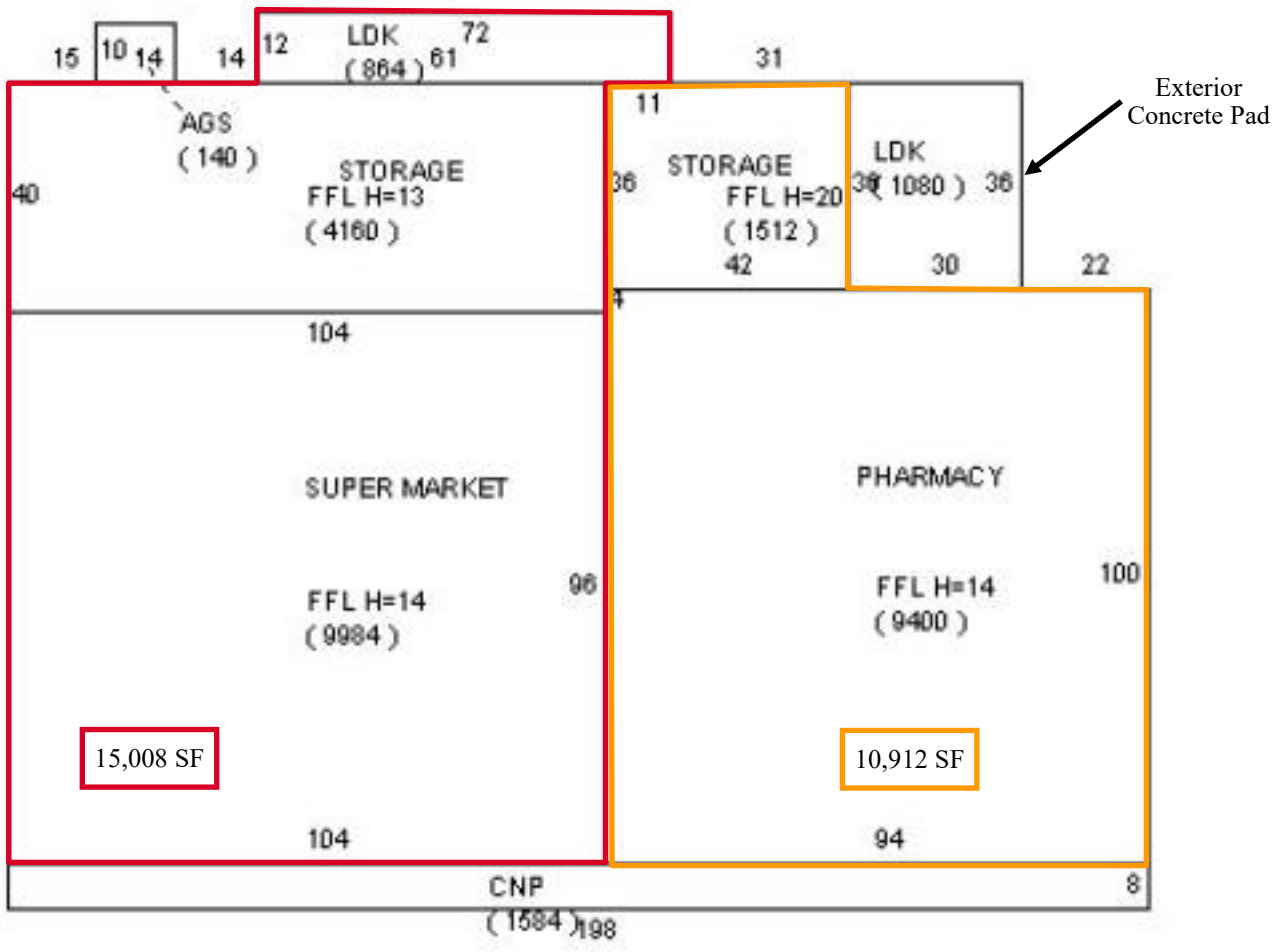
15 10 14 14 12 LDK (864) 61 72

31

Exterior Concrete Pad

AGS (140)

40

STORAGE FFL H=13 (4160)

11

36

STORAGE FFL H=20 (1512)

42

36 LDK (1080) 36

30

22

4

104

SUPER MARKET

FFL H=14 (9984)

96

PHARMACY

FFL H=14 (9400)

100

15,008 SF

10,912 SF

104

94

CNP (1584) 198

8